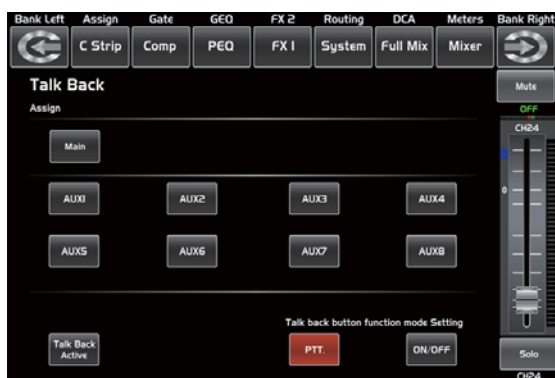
Bank Left Assign Gate GEQ FX 2 Routing DCA Meters Bank Right

C Strip Comp PEQ FX I System Full Mix Mixer

Talk Back

Assign

Main

AUX1 AUX2 AUX3 AUX4

AUX5 AUX6 AUX7 AUX8

Talk back button function mode Setting

Talk Back Active

PTT.

ON/OFF

Mute

OFF

CH24

0

Solo

CH24